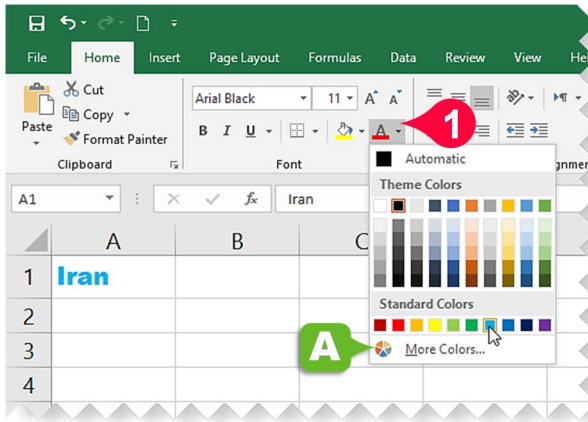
File Home Insert Page Layout Formulas Data Review View He

Cut
Copy
Paste
Format Painter
Clipboard

Arial Black 11
B I U
Font

1

Automatic
Theme Colors
Standard Colors
More Colors...

A

A1
fx
Iran

A B C
1 Iran
2
3
4

gnm